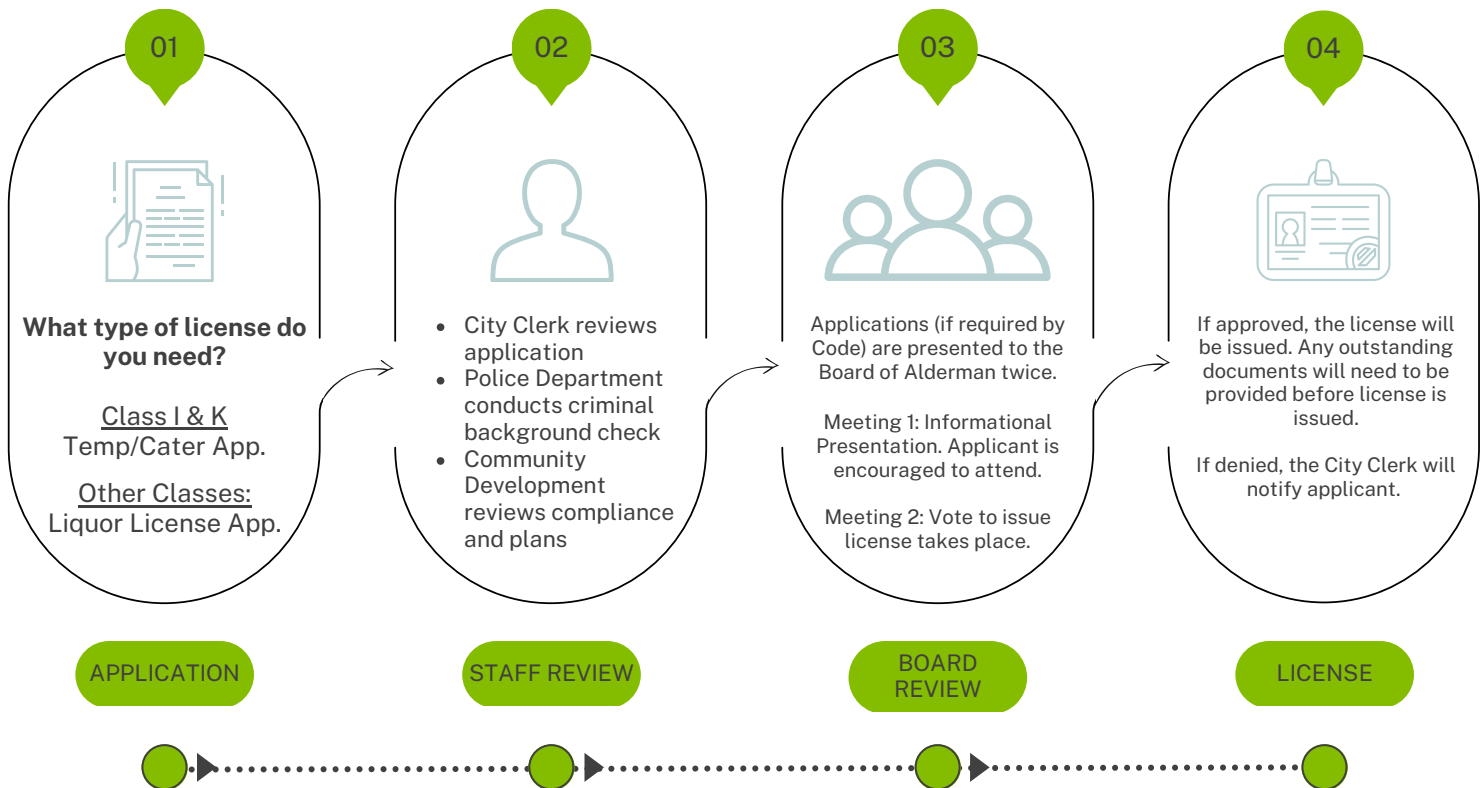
01

What type of license do you need?

Class I & K
Temp/Cater App.

Other Classes:
Liquor License App.

APPLICATION

02

- City Clerk reviews application
- Police Department conducts criminal background check
- Community Development reviews compliance and plans

STAFF REVIEW

03

Applications (if required by Code) are presented to the Board of Alderman twice.

Meeting 1: Informational Presentation. Applicant is encouraged to attend.

Meeting 2: Vote to issue license takes place.

BOARD REVIEW

04

If approved, the license will be issued. Any outstanding documents will need to be provided before license is issued.

If denied, the City Clerk will notify applicant.

LICENSE